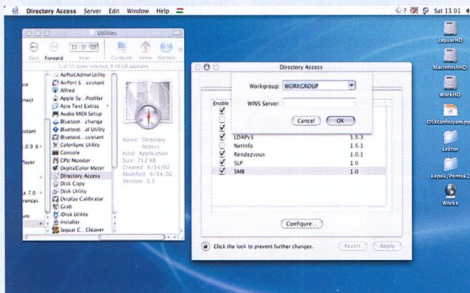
Directory Access Server Edit Window Help

Sat 13 01

Utilities

Back Forward View Computer Home Favorites

1 of 37 items selected, 9.08 GB available

AirPort Admin Utility
AirPort S... ssistant
Alfred
Apple Sy... Profiler
Asia Text Extras
Audio MIDI Setup
Bluetoot... change
Bluetoot... al Utility
ColorSync Utility
Console
CPU Monitor
DigitalColor Meter
Directory Access
Disk Copy
Disk Utility
Display Calibrator
Grab
iDisk Utility
Installer
Jaguar C... Cleaner

Name: Directory Access
Kind: Application
Size: 712 KB
Created: 6/16/02
Modified: 6/16/02
Version: 1.5

Directory Access

Enable

Workgroup: WORKGROUP
WINS Server:
Cancel OK

LDAPv3 1.5.1
NetInfo 1.5.3
Rendezvous 1.0.1
SLP 1.0
SMB 1.0

Configure...

Click the lock to prevent further changes.

Revert Apply

Jaguar HD
Macintosh HD
Work HD
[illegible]
Lexar
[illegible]
Works